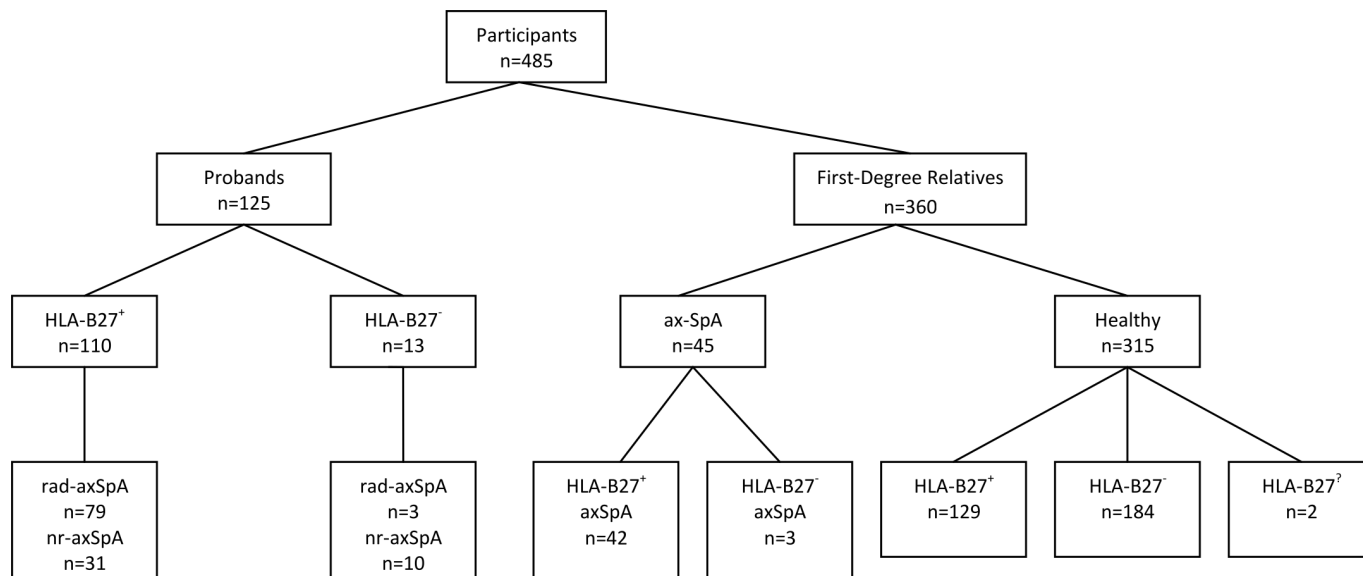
Participants
n=485

Probands
n=125

First-Degree Relatives
n=360

HLA-B27$^{+}$
n=110

HLA-B27$^{-}$
n=13

ax-SpA
n=45

Healthy
n=315

rad-axSpA
n=79
nr-axSpA
n=31

rad-axSpA
n=3
nr-axSpA
n=10

HLA-B27$^{+}$
axSpA
n=42

HLA-B27$^{-}$
axSpA
n=3

HLA-B27$^{+}$
n=129

HLA-B27$^{-}$
n=184

HLA-B27$^{?}$
n=2